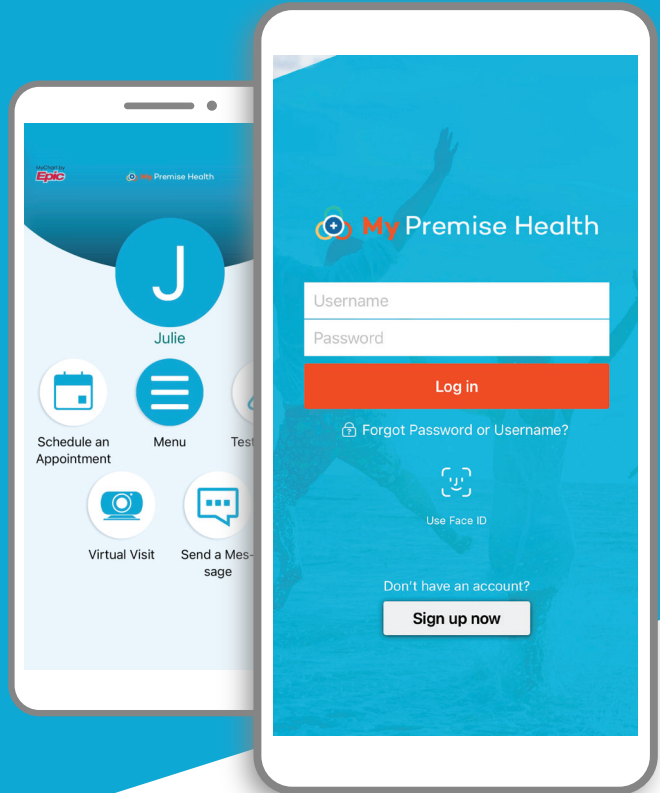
MyChart by Epic

My Premise Health

J

Julie

Schedule an Appointment

Menu

Test

Virtual Visit

Send a Message

My Premise Health

Username

Password

Log in

Forgot Password or Username?

Use Face ID

Don't have an account?

Sign up now